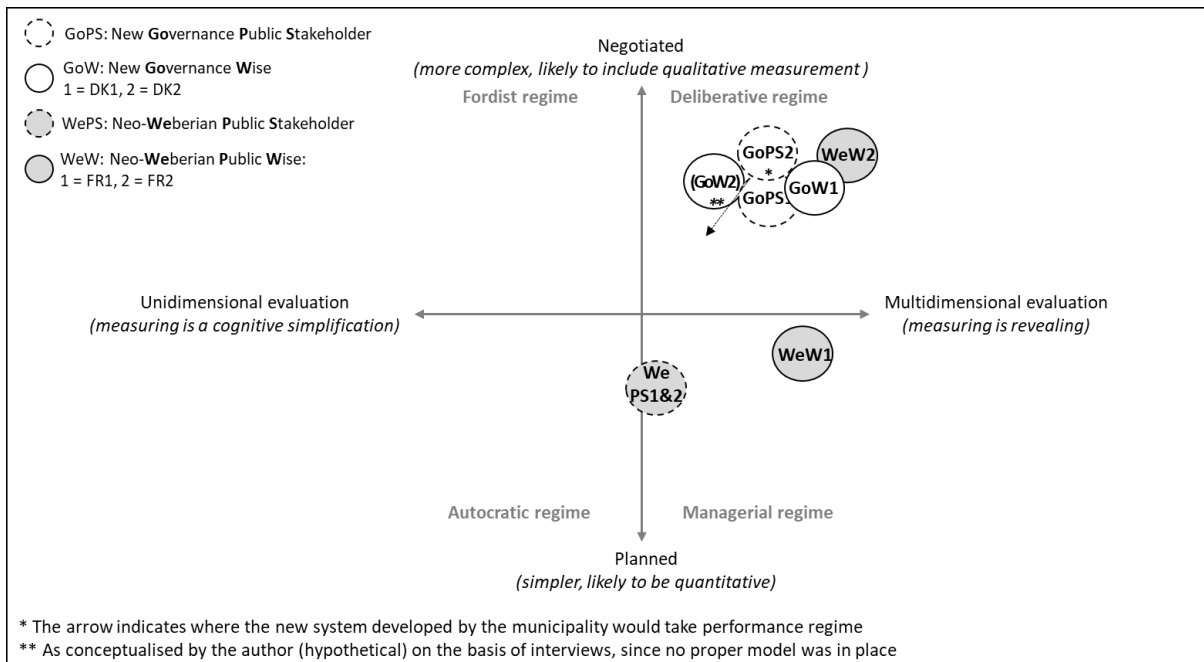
GoPS: New Governance Public Stakeholder

GoW: New Governance Wise
1 = DK1, 2 = DK2

WePS: Neo-Weberian Public Stakeholder

WeW: Neo-Weberian Public Wise:
1 = FR1, 2 = FR2

Negotiated
(more complex, likely to include qualitative measurement )

Fordist regime

Deliberative regime

GoPS2
*

WeW2

(GoW2)
**

GoW1

GoPS1

Unidimensional evaluation
(measuring is a cognitive simplification)

Multidimensional evaluation
(measuring is revealing)

WeW1

We
PS1&2

Autocratic regime

Managerial regime

Planned
(simpler, likely to be quantitative)

* The arrow indicates where the new system developed by the municipality would take performance regime
** As conceptualised by the author (hypothetical) on the basis of interviews, since no proper model was in place